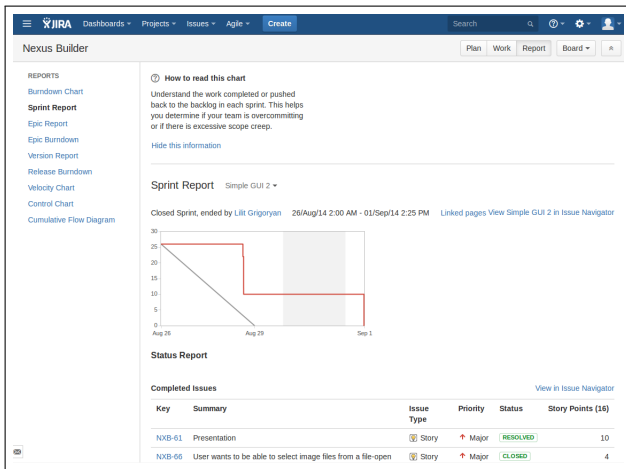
JIRA Dashboards Projects Issues Agile Create Search

Nexus Builder

Plan Work Report Board

REPORTS
Burndown Chart
Sprint Report
Epic Report
Epic Burndown
Version Report
Release Burndown
Velocity Chart
Control Chart
Cumulative Flow Diagram

How to read this chart

Understand the work completed or pushed back to the backlog in each sprint. This helps you determine if your team is overcommitting or if there is excessive scope creep.

Hide this information

Sprint Report Simple GUI 2

Closed Sprint, ended by Lilit Grigoryan 26/Aug/14 2:00 AM - 01/Sep/14 2:25 PM Linked pages View Simple GUI 2 in Issue Navigator

30
25
20
15
10
5
0
Aug 26 Aug 29 Sep 1

Status Report

Completed Issues View in Issue Navigator

| Key | Summary | Issue Type | Priority | Status | Story Points (16) |
|---|---|---|---|---|---|
| NXB-61 | Presentation | Story | Major | RESOLVED | 10 |
| NXB-66 | User wants to be able to select image files from a file-open | Story | Major | CLOSED | 4 |